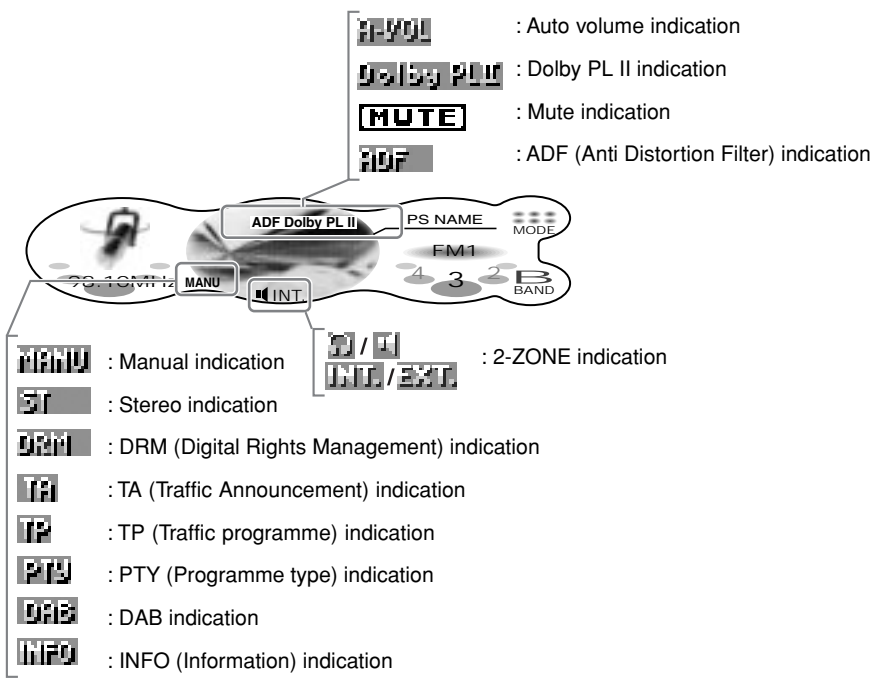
A-VOL : Auto volume indication

Dolby PL II : Dolby PL II indication

MUTE : Mute indication

ADF : ADF (Anti Distortion Filter) indication

ADF Dolby PL II

PS NAME

MODE

FM1

98.10MHz

MANU

4 3 2 B

BAND

INT.

/ 
INT. / EXT. : 2-ZONE indication

MANU : Manual indication

ST : Stereo indication

DRM : DRM (Digital Rights Management) indication

TA : TA (Traffic Announcement) indication

TP : TP (Traffic programme) indication

PTY : PTY (Programme type) indication

DAB : DAB indication

INFO : INFO (Information) indication